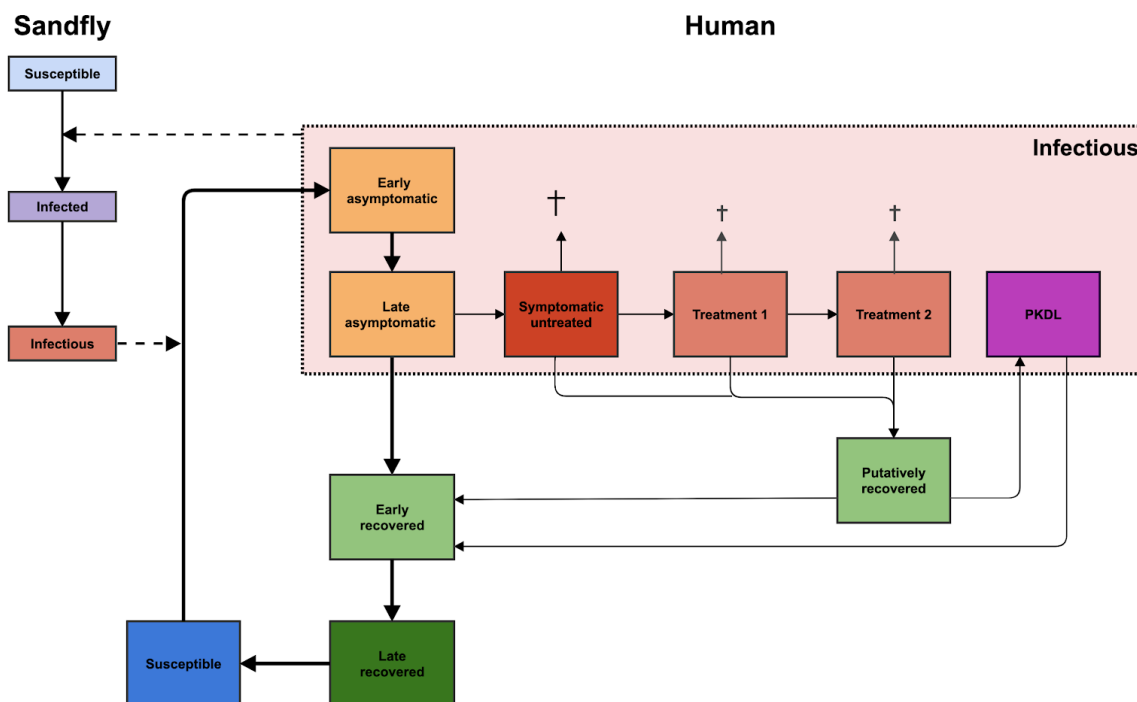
Sandfly

Human

Susceptible

Infected

Infectious

Infectious

Early asymptomatic

†

†

†

Late asymptomatic

Symptomatic untreated

Treatment 1

Treatment 2

PKDL

Putatively recovered

Early recovered

Late recovered

Susceptible